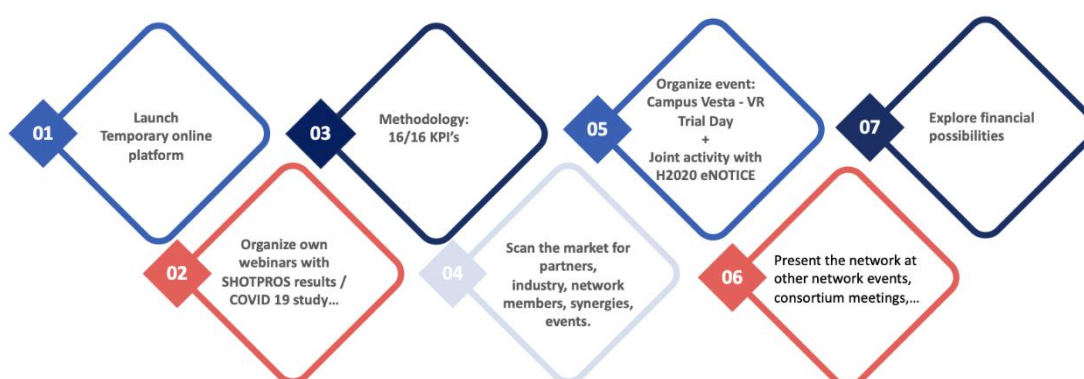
01
Launch Temporary online platform

02
Organize own webinars with SHOTPROS results / COVID 19 study...

03
Methodology: 16/16 KPI's

04
Scan the market for partners, industry, network members, synergies, events.

05
Organize event: Campus Vesta - VR Trial Day
+
Joint activity with H2020 eNOTICE

06
Present the network at other network events, consortium meetings,...

07
Explore financial possibilities